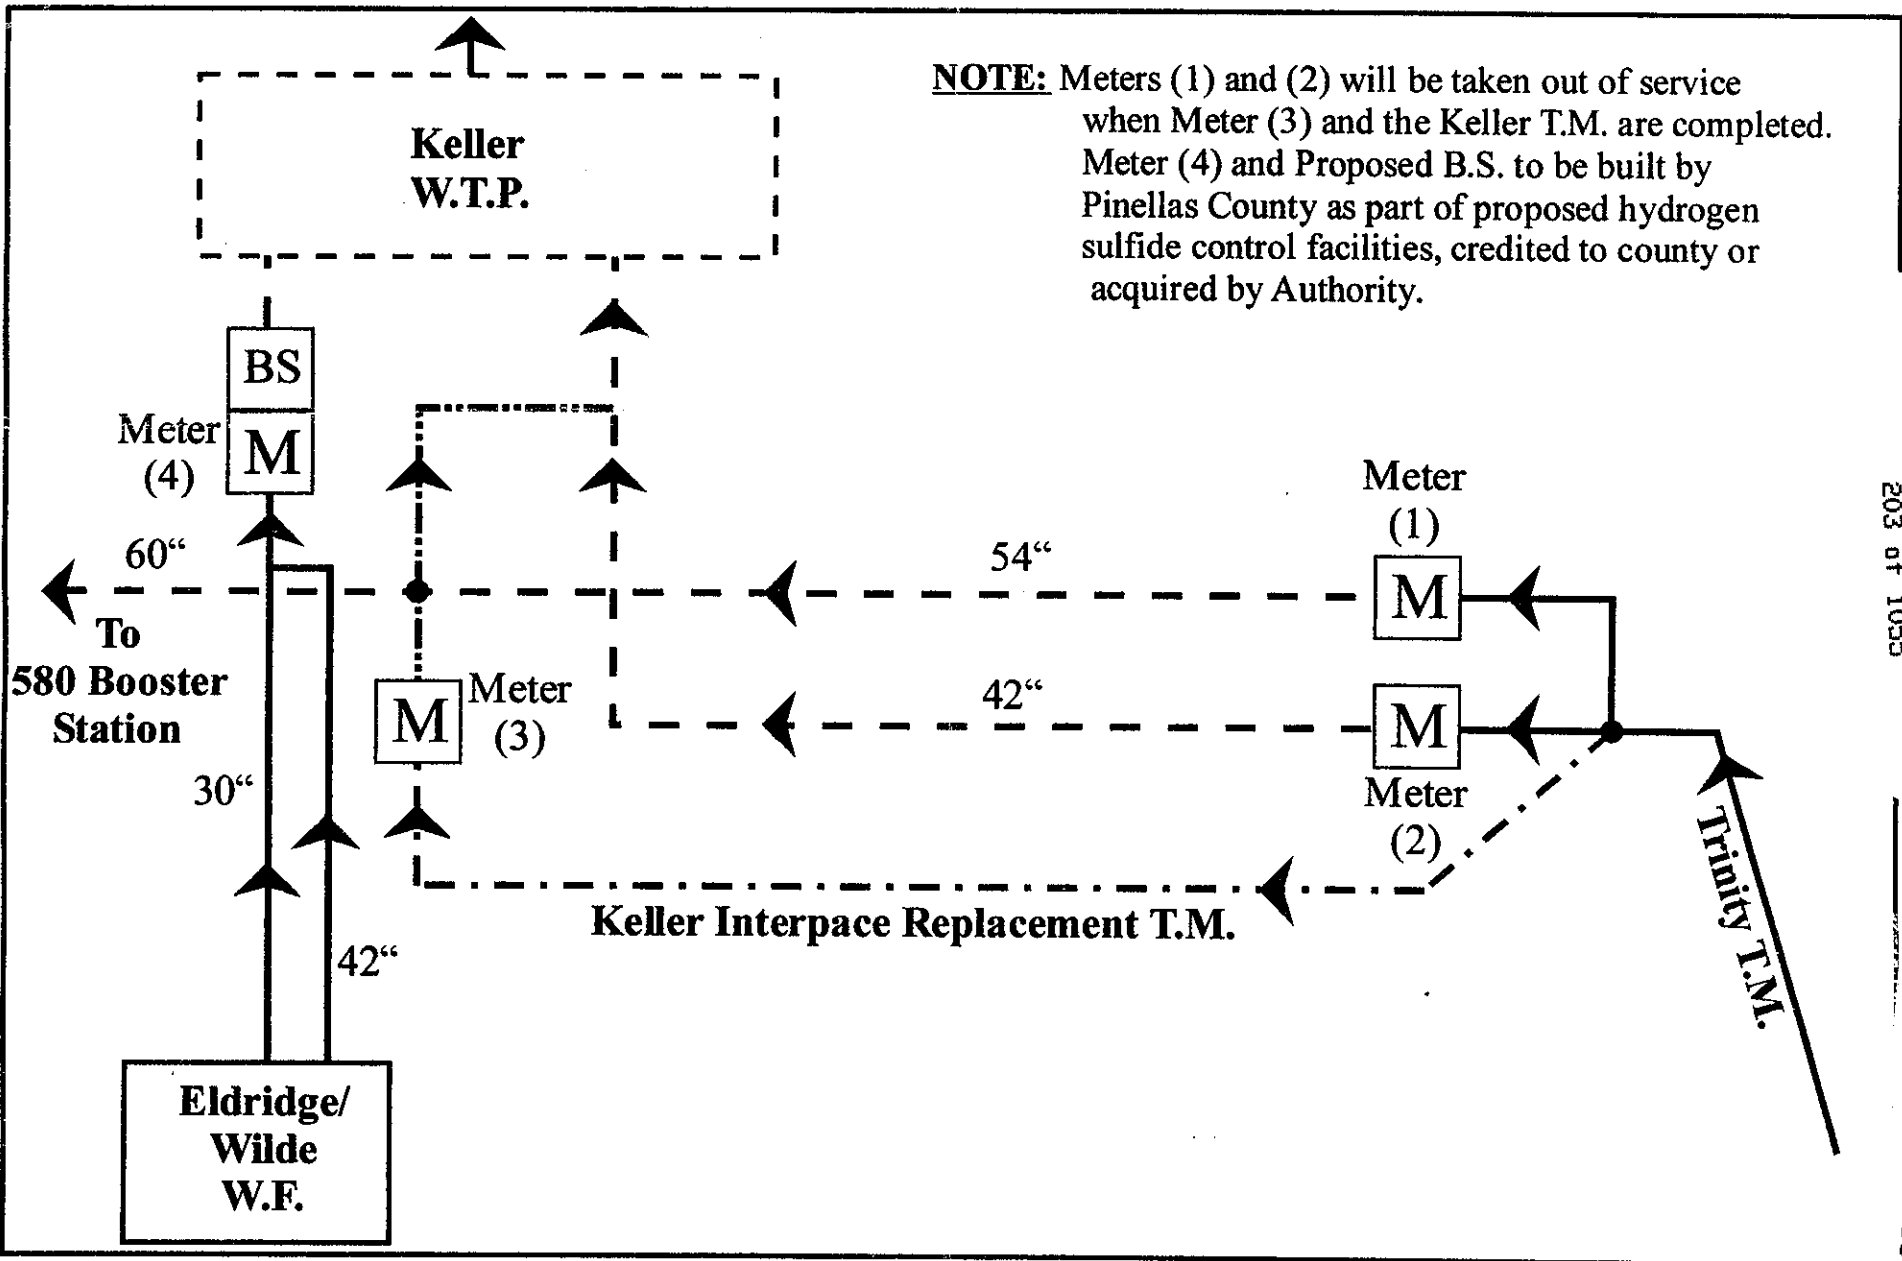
NOTE: Meters (1) and (2) will be taken out of service when Meter (3) and the Keller T.M. are completed. Meter (4) and Proposed B.S. to be built by Pinellas County as part of proposed hydrogen sulfide control facilities, credited to county or acquired by Authority.

Keller W.T.P.

BS

Meter (4)

M

60“

To 580 Booster Station

30“

42“

Eldridge/ Wilde W.F.

M

Meter (3)

54“

42“

Meter (1)

M

M

Meter (2)

Keller Interpace Replacement T.M.

Trinity T.M.

203 of 1055